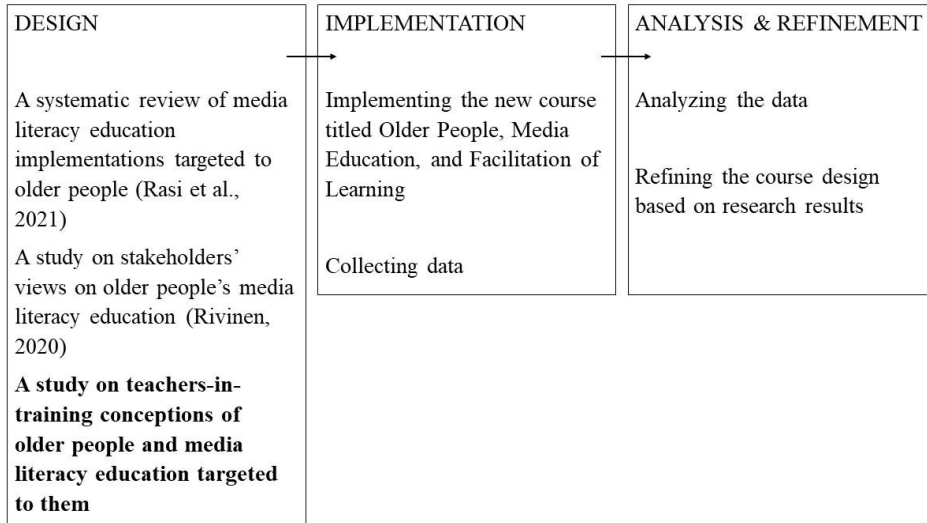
DESIGN

A systematic review of media literacy education implementations targeted to older people (Rasi et al., 2021)

A study on stakeholders' views on older people's media literacy education (Rivinen, 2020)

**A study on teachers-in-training conceptions of older people and media literacy education targeted to them**

IMPLEMENTATION

Implementing the new course titled Older People, Media Education, and Facilitation of Learning

Collecting data

ANALYSIS & REFINEMENT

Analyzing the data

Refining the course design based on research results